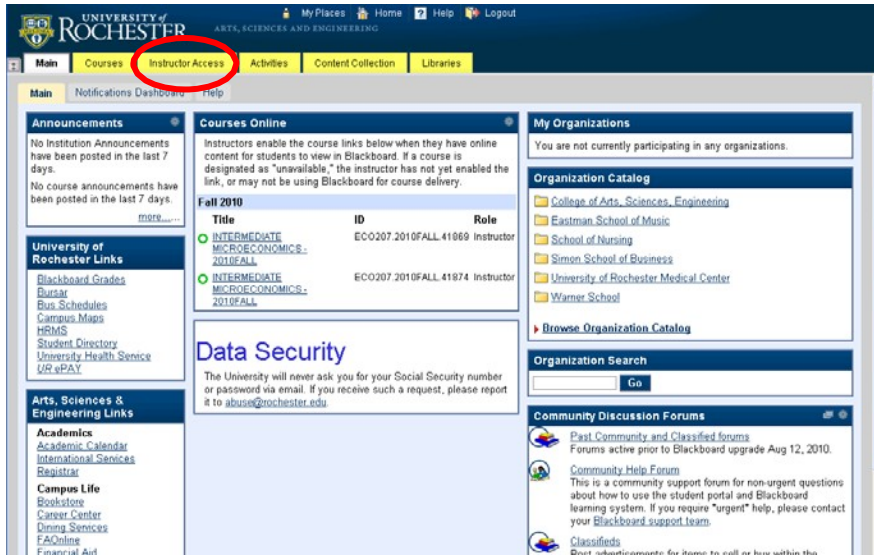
UNIVERSITY of ROCHESTER
ARTS, SCIENCES AND ENGINEERING

My Places Home Help Logout

Main Courses Instructor Access Activities Content Collection Libraries

Main Notifications Dashboard Help

Announcements
No Institution Announcements have been posted in the last 7 days.
No course announcements have been posted in the last 7 days.
more...

University of Rochester Links
Blackboard Grades
Bursar
Bus Schedules
Campus Maps
HRMS
Student Directory
University Health Service
UR ePAY

Arts, Sciences & Engineering Links
Academics
Academic Calendar
International Services
Registrar
Campus Life
Bookstore
Career Center
Dining Services
FAOnline
Financial Aid

Courses Online
Instructors enable the course links below when they have online content for students to view in Blackboard. If a course is designated as "unavailable," the instructor has not yet enabled the link, or may not be using Blackboard for course delivery.

Fall 2010

| Title | ID | Role |
|---|---|---|
| INTERMEDIATE MICROECONOMICS - 2010FALL | ECO207.2010FALL.41869 | Instructor |
| INTERMEDIATE MICROECONOMICS - 2010FALL | ECO207.2010FALL.41874 | Instructor |

Data Security
The University will never ask you for your Social Security number or password via email. If you receive such a request, please report it to abuse@rochester.edu.

My Organizations
You are not currently participating in any organizations.

Organization Catalog
College of Arts, Sciences, Engineering
Eastman School of Music
School of Nursing
Simon School of Business
University of Rochester Medical Center
Warner School
Browse Organization Catalog

Organization Search
Go

Community Discussion Forums
Past Community and Classified forums
Forums active prior to Blackboard upgrade Aug 12, 2010.
Community Help Forum
This is a community support forum for non-urgent questions about how to use the student portal and Blackboard learning system. If you require "urgent" help, please contact your Blackboard support team.
Classifieds
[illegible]